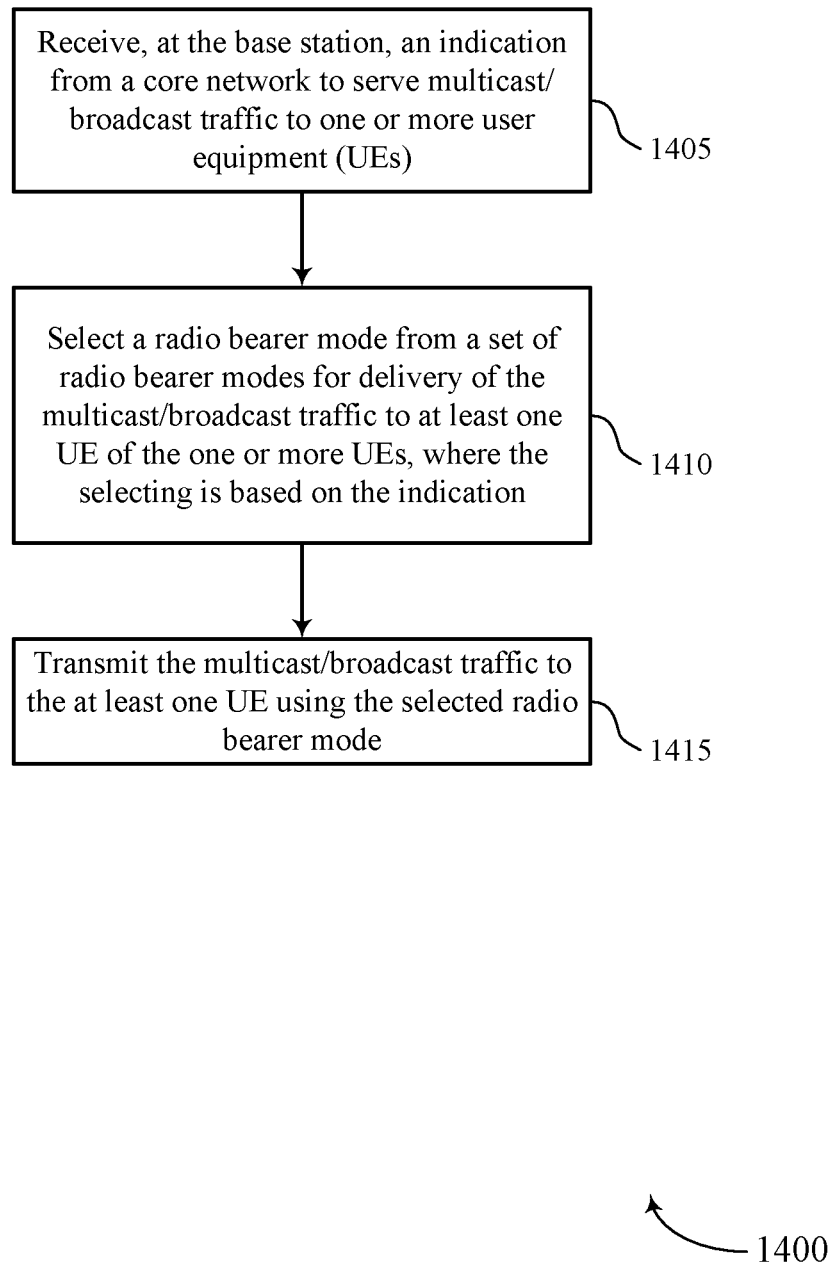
Receive, at the base station, an indication from a core network to serve multicast/ broadcast traffic to one or more user equipment (UEs)

1405

Select a radio bearer mode from a set of radio bearer modes for delivery of the multicast/broadcast traffic to at least one UE of the one or more UEs, where the selecting is based on the indication

1410

Transmit the multicast/broadcast traffic to the at least one UE using the selected radio bearer mode

1415

1400